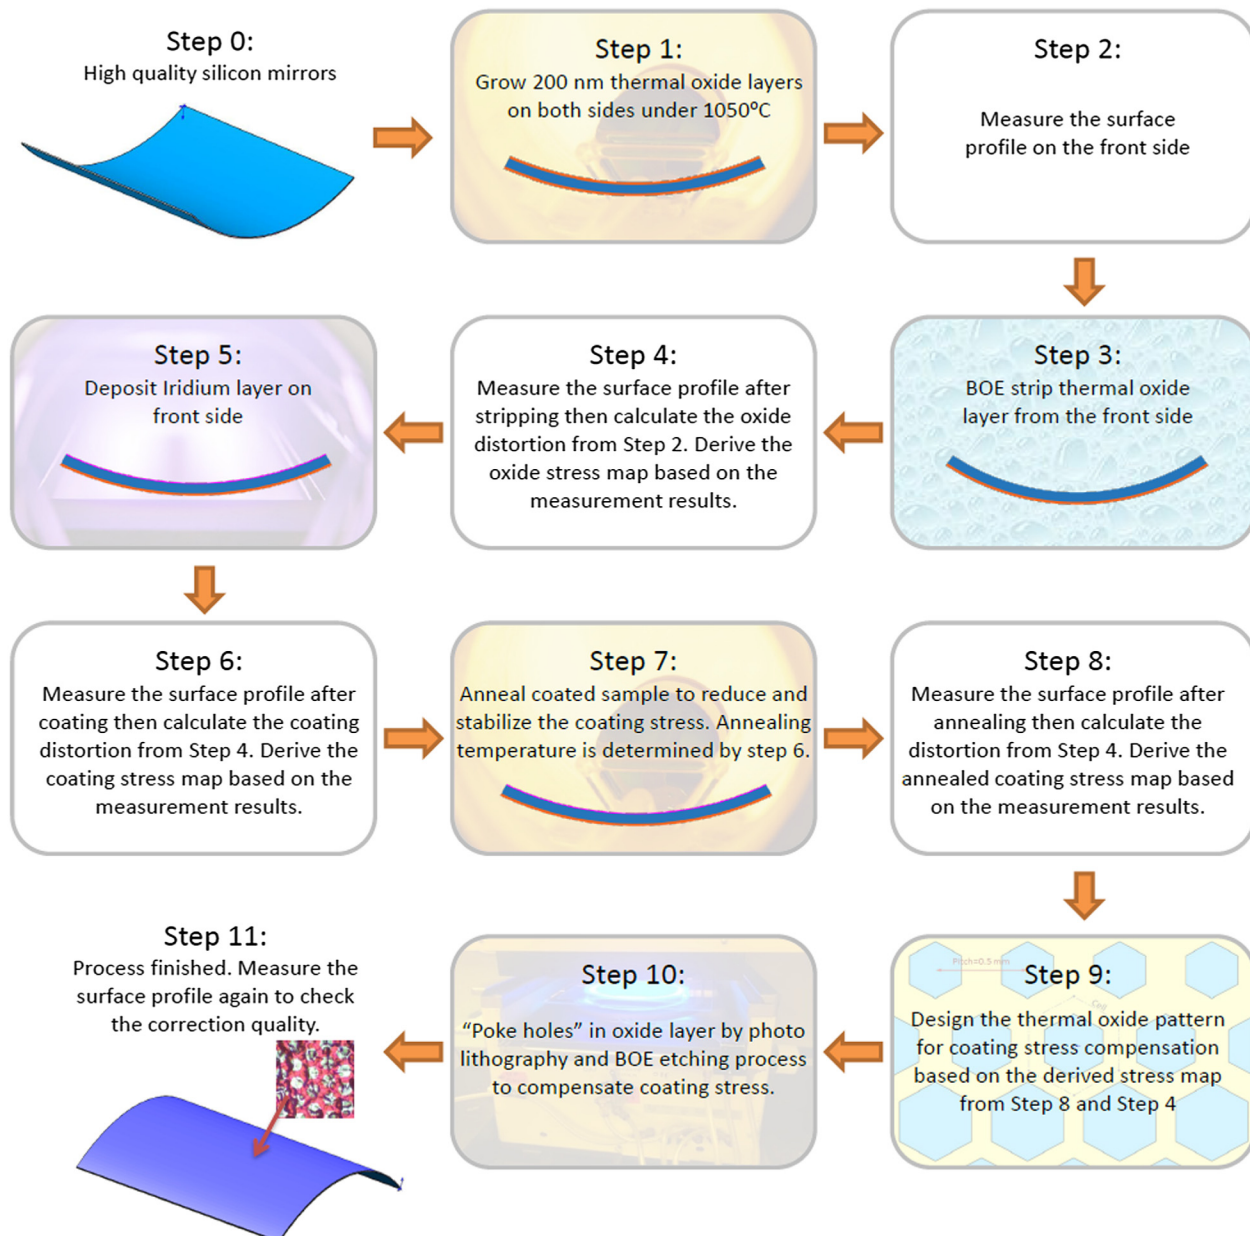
Step 0:
High quality silicon mirrors

Step 1:
Grow 200 nm thermal oxide layers on both sides under 1050°C

Step 2:
Measure the surface profile on the front side

Step 3:
BOE strip thermal oxide layer from the front side

Step 4:
Measure the surface profile after stripping then calculate the oxide distortion from Step 2. Derive the oxide stress map based on the measurement results.

Step 5:
Deposit Iridium layer on front side

Step 6:
Measure the surface profile after coating then calculate the coating distortion from Step 4. Derive the coating stress map based on the measurement results.

Step 7:
Anneal coated sample to reduce and stabilize the coating stress. Annealing temperature is determined by step 6.

Step 8:
Measure the surface profile after annealing then calculate the distortion from Step 4. Derive the annealed coating stress map based on the measurement results.

Step 9:
Design the thermal oxide pattern for coating stress compensation based on the derived stress map from Step 8 and Step 4

Step 10:
"Poke holes" in oxide layer by photo lithography and BOE etching process to compensate coating stress.

Step 11:
Process finished. Measure the surface profile again to check the correction quality.